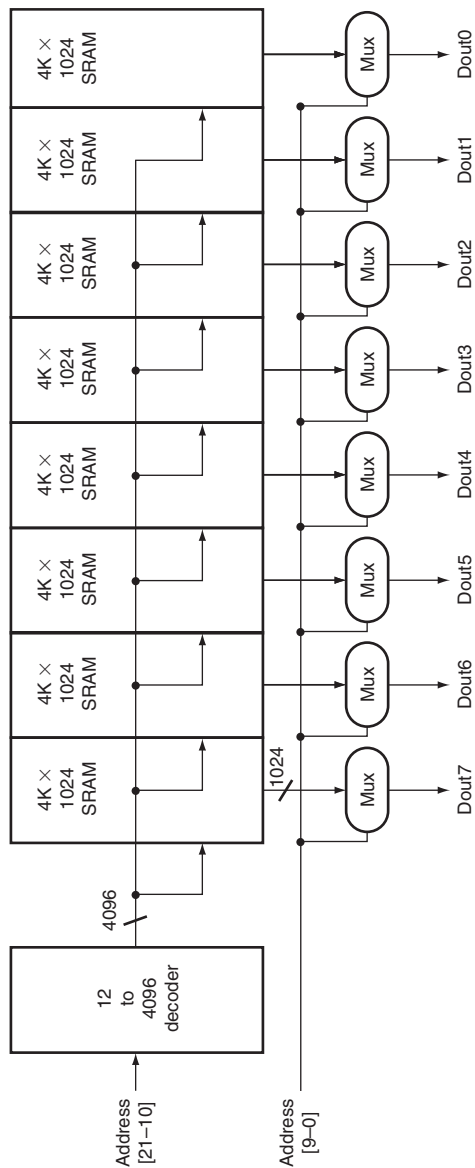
4K × 1024 SRAM

4K × 1024 SRAM

4K × 1024 SRAM

4K × 1024 SRAM

4K × 1024 SRAM

4K × 1024 SRAM

4K × 1024 SRAM

4K × 1024 SRAM

Mux
Dout0

Mux
Dout1

Mux
Dout2

Mux
Dout3

Mux
Dout4

Mux
Dout5

Mux
Dout6

Mux
Dout7

1024

4096

12 to 4096 decoder

Address [21–10]

Address [9–0]